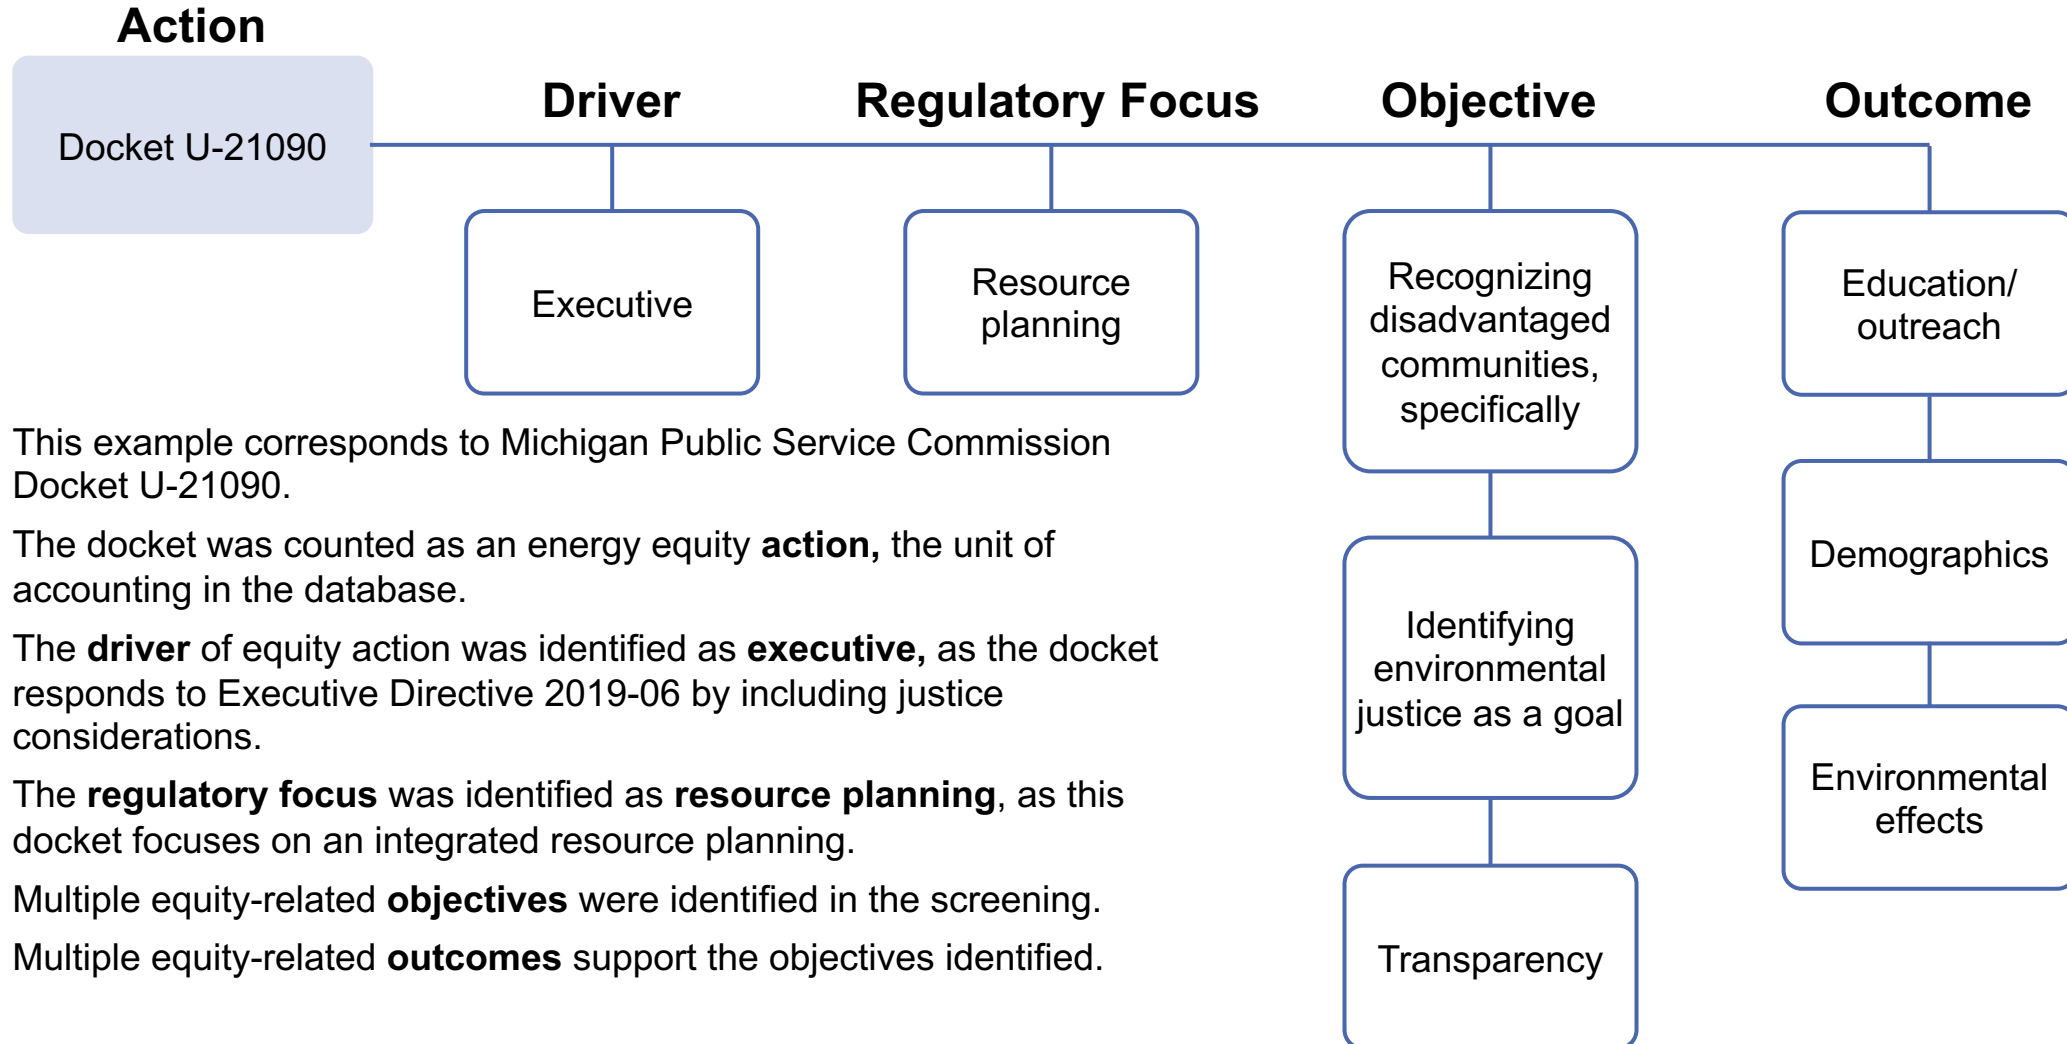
Action

Docket U-21090

Driver

Regulatory Focus

Objective

Outcome

Executive

Resource planning

Recognizing disadvantaged communities, specifically

Education/ outreach

This example corresponds to Michigan Public Service Commission Docket U-21090.

The docket was counted as an energy equity **action,** the unit of accounting in the database.

The **driver** of equity action was identified as **executive,** as the docket responds to Executive Directive 2019-06 by including justice considerations.

The **regulatory focus** was identified as **resource planning**, as this docket focuses on an integrated resource planning.

Multiple equity-related **objectives** were identified in the screening.

Multiple equity-related **outcomes** support the objectives identified.

Identifying environmental justice as a goal

Transparency

Demographics

Environmental effects